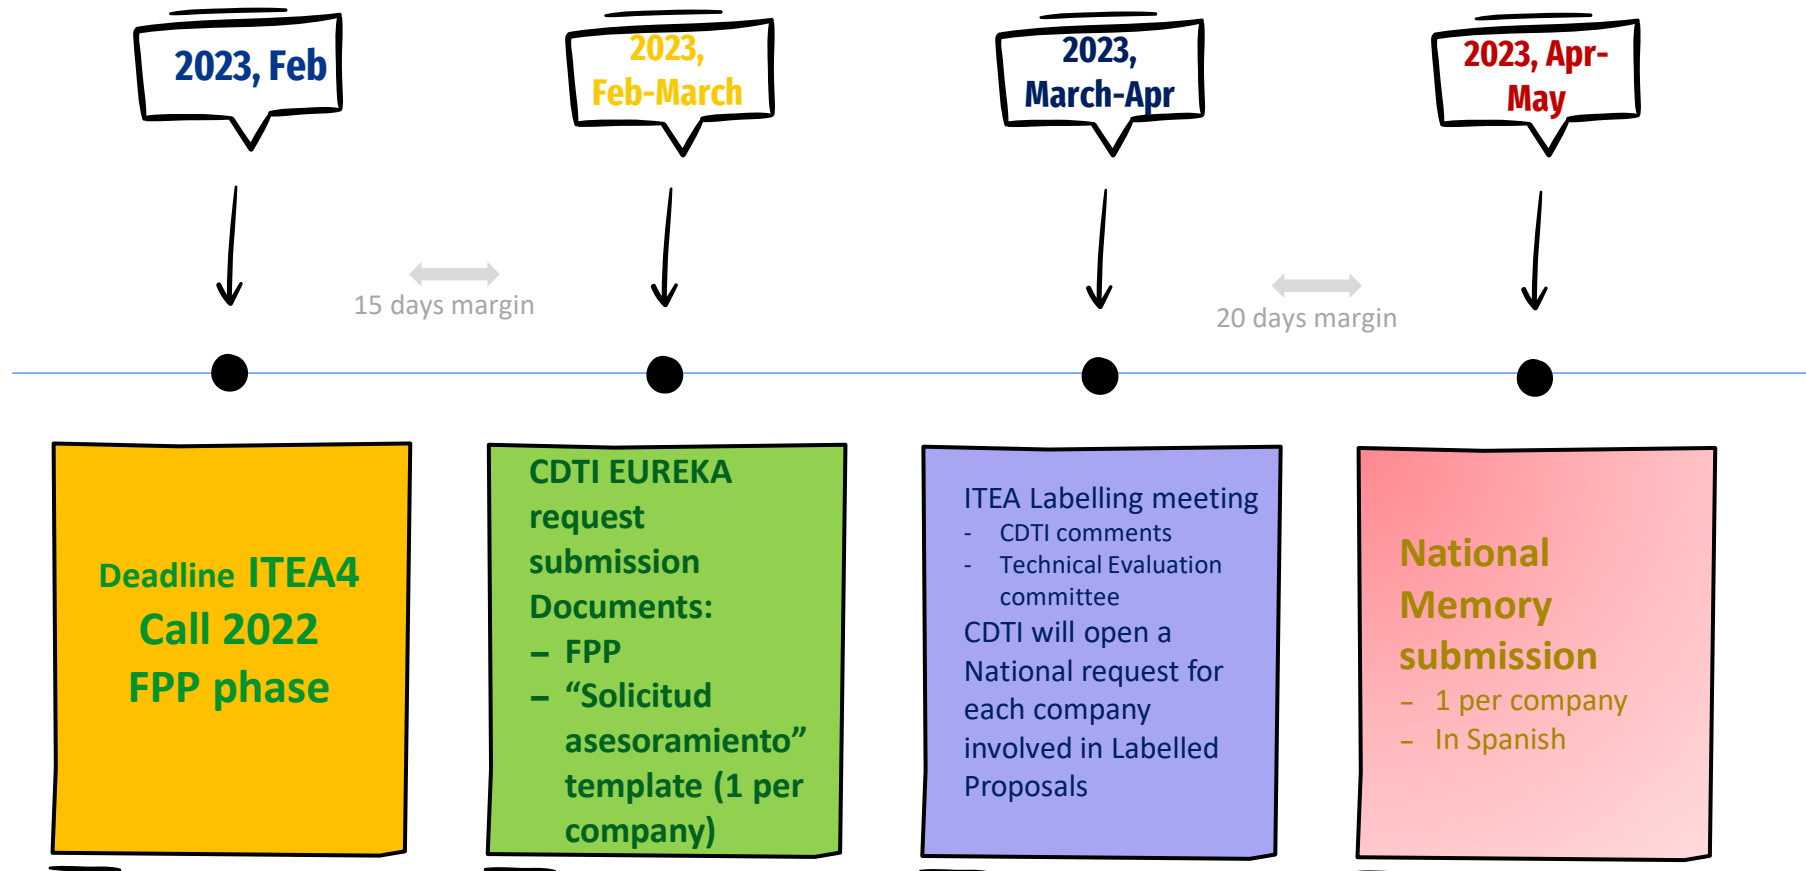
2023, Feb

2023, Feb-March

2023, March-Apr

2023, Apr-May

15 days margin

20 days margin

Deadline ITEA4 Call 2022 FPP phase

CDTI EUREKA request submission
Documents:
– FPP
– "Solicitud asesoramiento" template (1 per company)

ITEA Labelling meeting
- CDTI comments
- Technical Evaluation committee
CDTI will open a National request for each company involved in Labelled Proposals

National Memory submission
– 1 per company
– In Spanish